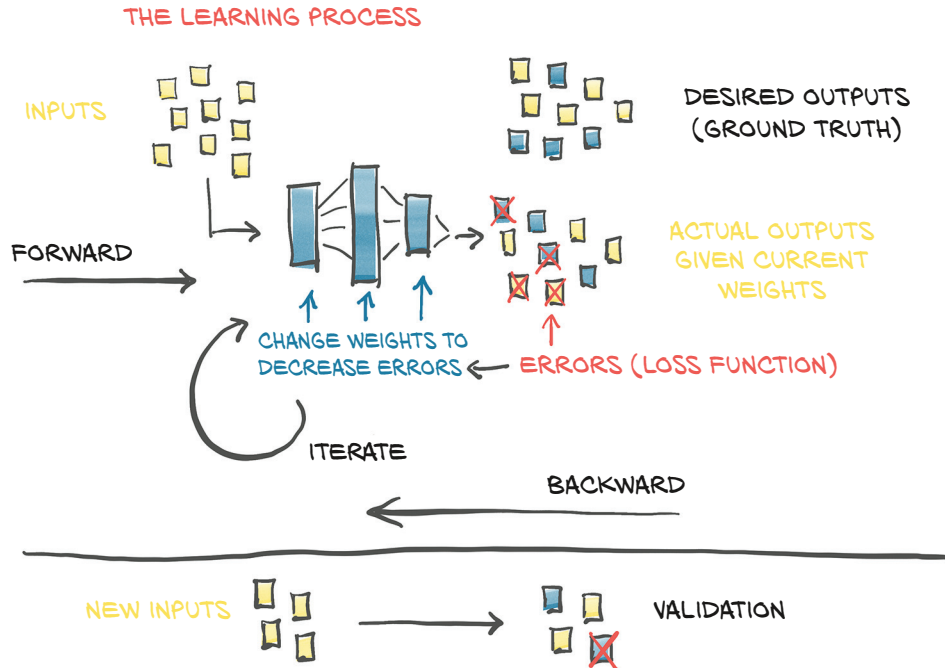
THE LEARNING PROCESS

INPUTS

DESIRED OUTPUTS (GROUND TRUTH)

FORWARD

ACTUAL OUTPUTS GIVEN CURRENT WEIGHTS

CHANGE WEIGHTS TO DECREASE ERRORS

ERRORS (LOSS FUNCTION)

ITERATE

BACKWARD

NEW INPUTS

VALIDATION